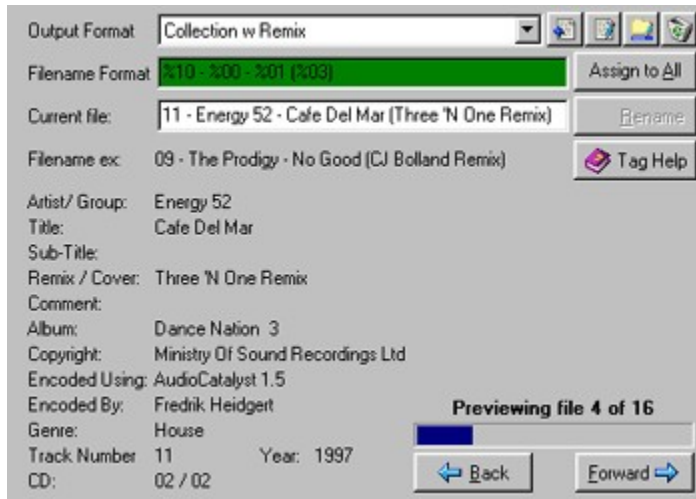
Output Format
Collection w Remix

Filename Format
%10 - %00 - %01 (%03)
Assign to All

Current file:
11 - Energy 52 - Cafe Del Mar (Three 'N One Remix)
Rename

Filename ex:
09 - The Prodigy - No Good (CJ Bolland Remix)
Tag Help

Artist/ Group: Energy 52
Title: Cafe Del Mar
Sub-Title:
Remix / Cover: Three 'N One Remix
Comment:
Album: Dance Nation 3
Copyright: Ministry Of Sound Recordings Ltd
Encoded Using: AudioCatalyst 1.5
Encoded By: Fredrik Heidgert
Genre: House
Track Number 11 Year: 1997
CD: 02 / 02

Previewing file 4 of 16

Back
Forward